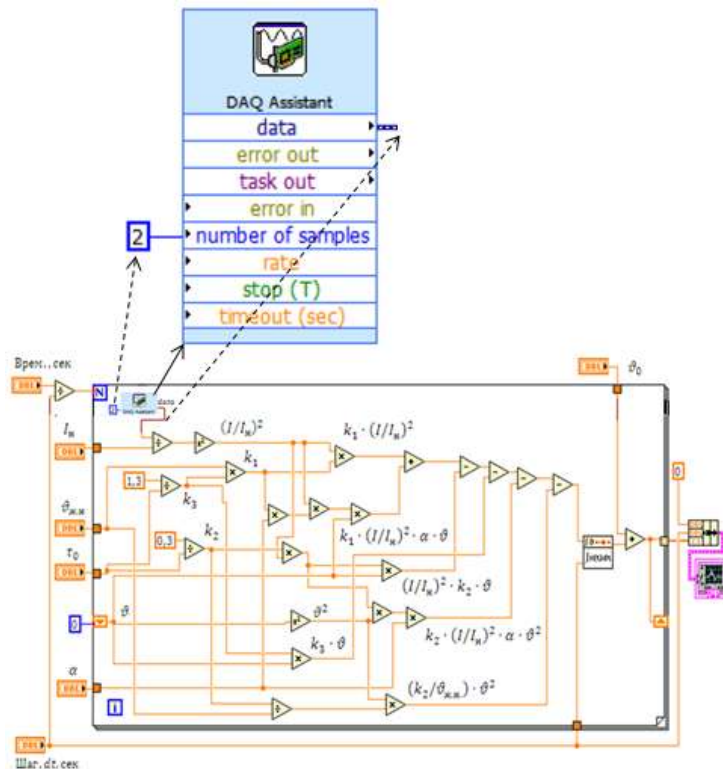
DAQ Assistant
data
error out
task out
error in
2
number of samples
rate
stop (T)
timeout (sec)

Врем., сек
DBL
N
data
$I_н$
DBL
$(I/I_н)^2$
$k_1 \cdot (I/I_н)^2$
$k_1$
1,3
$k_3$
$\vartheta_{ж.ж}$
DBL
$k_2$
0,3
$k_1 \cdot (I/I_н)^2 \cdot \alpha \cdot \vartheta$
$\tau_0$
DBL
$(I/I_н)^2 \cdot k_2 \cdot \vartheta$
0
$\vartheta$
$\vartheta^2$
$k_2 \cdot (I/I_н)^2 \cdot \alpha \cdot \vartheta^2$
$k_3 \cdot \vartheta$
$\alpha$
DBL
$(k_2/\vartheta_{ж.ж}) \cdot \vartheta^2$
i
DBL
$\vartheta_0$
0
DBL
Шаг, dt, сек